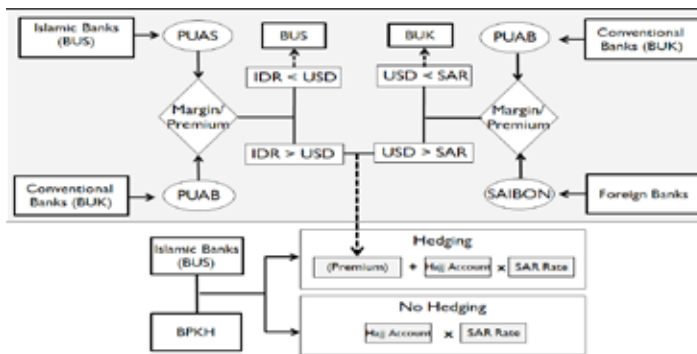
Islamic Banks (BUS)

PUAS

BUS

IDR < USD

Margin/ Premium

IDR > USD

Conventional Banks (BUK)

PUAB

BUK

USD < SAR

USD > SAR

PUAB

Conventional Banks (BUK)

Margin/ Premium

SAIBON

Foreign Banks

Islamic Banks (BUS)

BPKH

Hedging

(Premium) + Hajj Account x SAR Rate

No Hedging

Hajj Account x SAR Rate